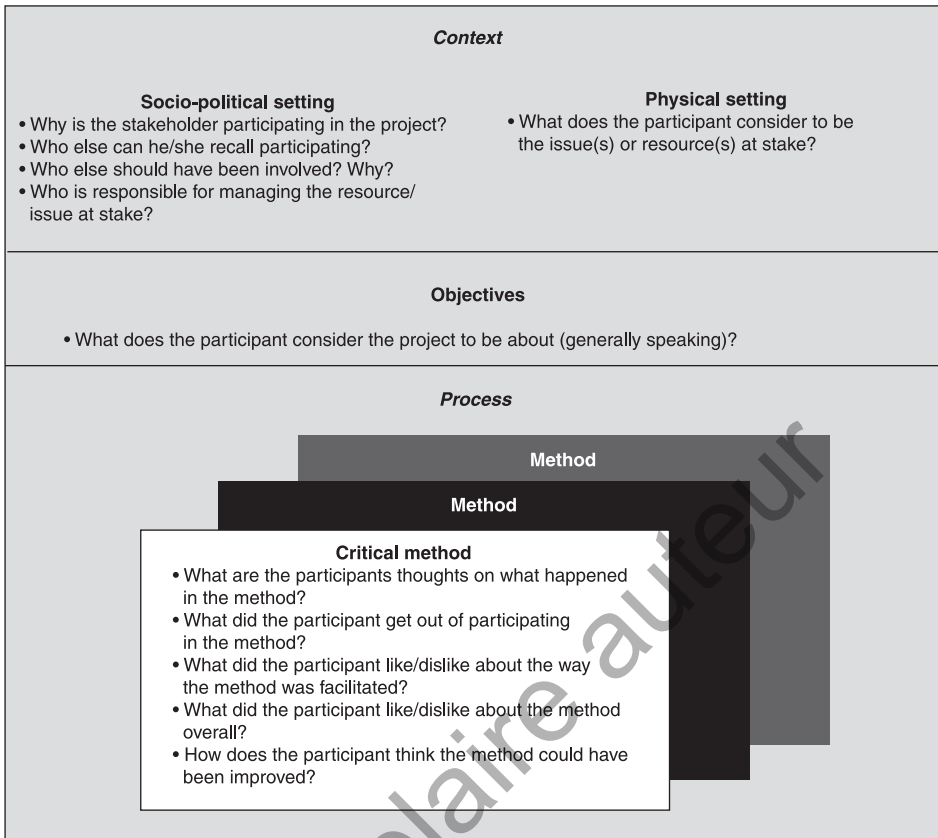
Context

Socio-political setting
• Why is the stakeholder participating in the project?
• Who else can he/she recall participating?
• Who else should have been involved? Why?
• Who is responsible for managing the resource/issue at stake?

Physical setting
• What does the participant consider to be the issue(s) or resource(s) at stake?

Objectives

• What does the participant consider the project to be about (generally speaking)?

Process

Method

Method

Critical method
• What are the participants thoughts on what happened in the method?
• What did the participant get out of participating in the method?
• What did the participant like/dislike about the way the method was facilitated?
• What did the participant like/dislike about the method overall?
• How does the participant think the method could have been improved?

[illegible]plaire auteur